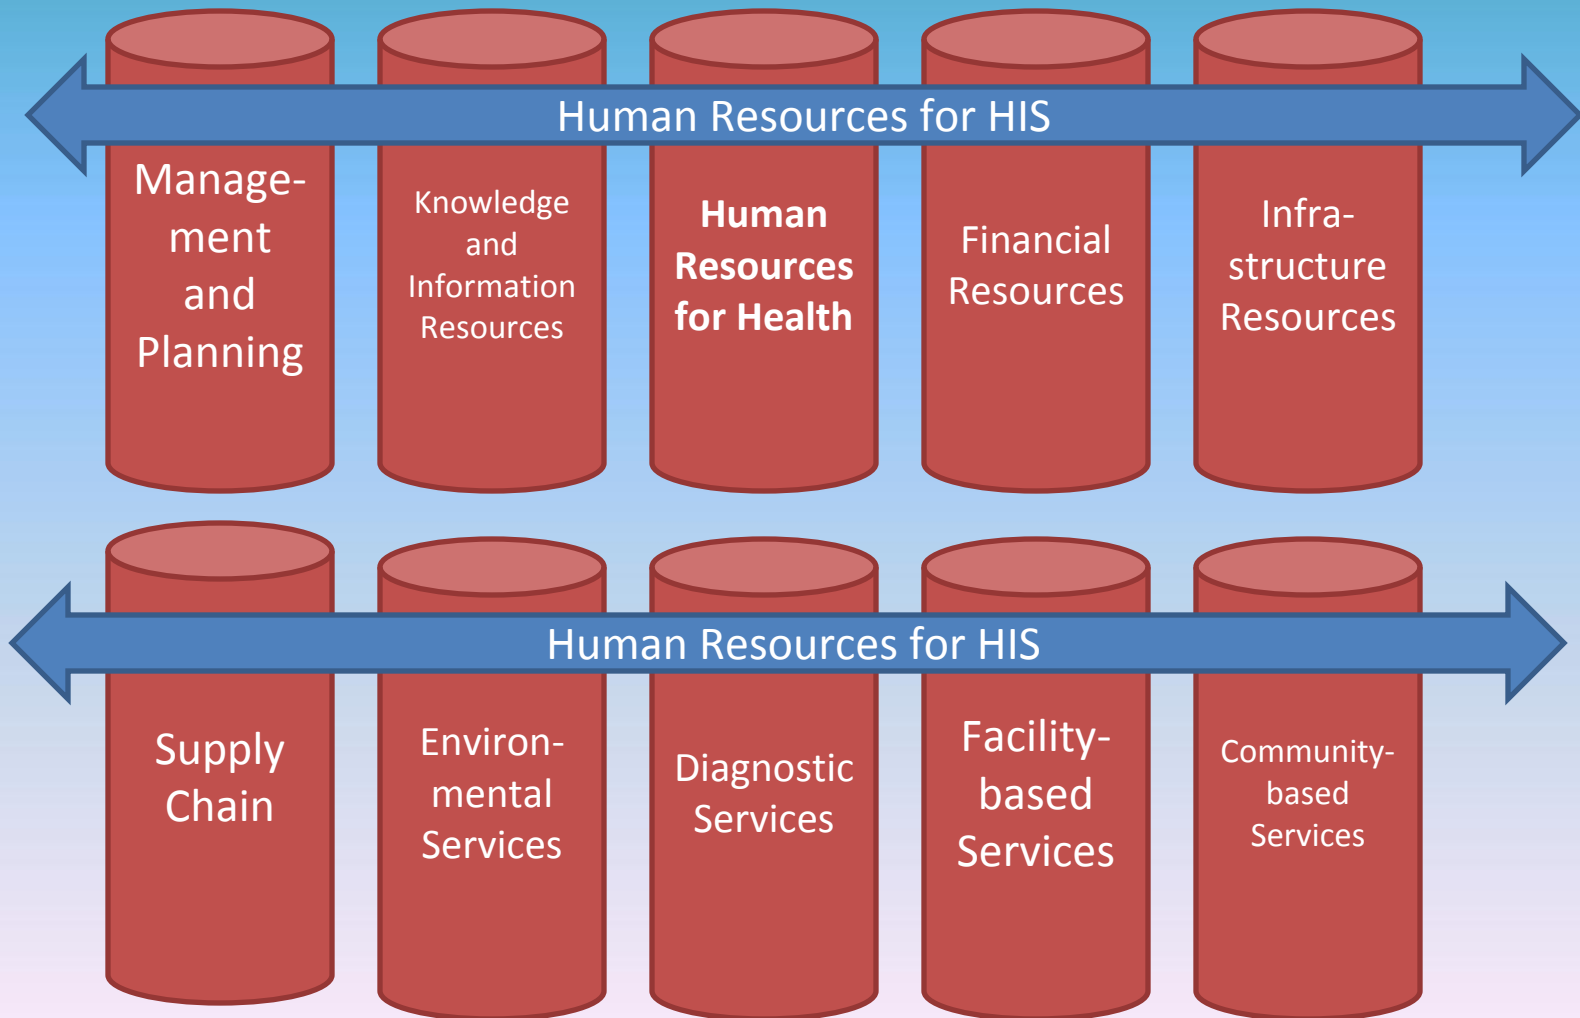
Human Resources for HIS

Management and Planning

Knowledge and Information Resources

**Human Resources for Health**

Financial Resources

Infrastructure Resources

Human Resources for HIS

Supply Chain

Environmental Services

Diagnostic Services

Facility-based Services

Community-based Services